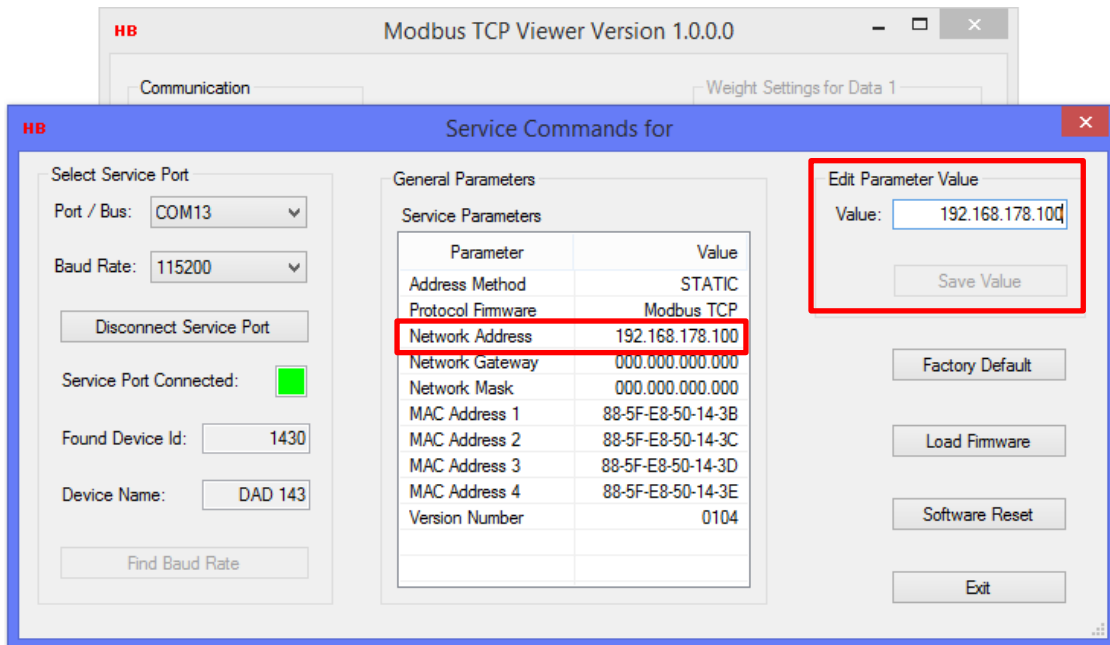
HB

Modbus TCP Viewer Version 1.0.0.0

Communication

Weight Settings for Data 1

HB

Service Commands for

Select Service Port

Port / Bus: COM13

Baud Rate: 115200

Disconnect Service Port

Service Port Connected:

Found Device Id: 1430

Device Name: DAD 143

Find Baud Rate

General Parameters

Service Parameters

| Parameter | Value |
|---|---|
| Address Method | STATIC |
| Protocol Firmware | Modbus TCP |
| Network Address | 192.168.178.100 |
| Network Gateway | 000.000.000.000 |
| Network Mask | 000.000.000.000 |
| MAC Address 1 | 88-5F-E8-50-14-3B |
| MAC Address 2 | 88-5F-E8-50-14-3C |
| MAC Address 3 | 88-5F-E8-50-14-3D |
| MAC Address 4 | 88-5F-E8-50-14-3E |
| Version Number | 0104 |

Edit Parameter Value

Value: 192.168.178.100

Save Value

Factory Default

Load Firmware

Software Reset

Exit